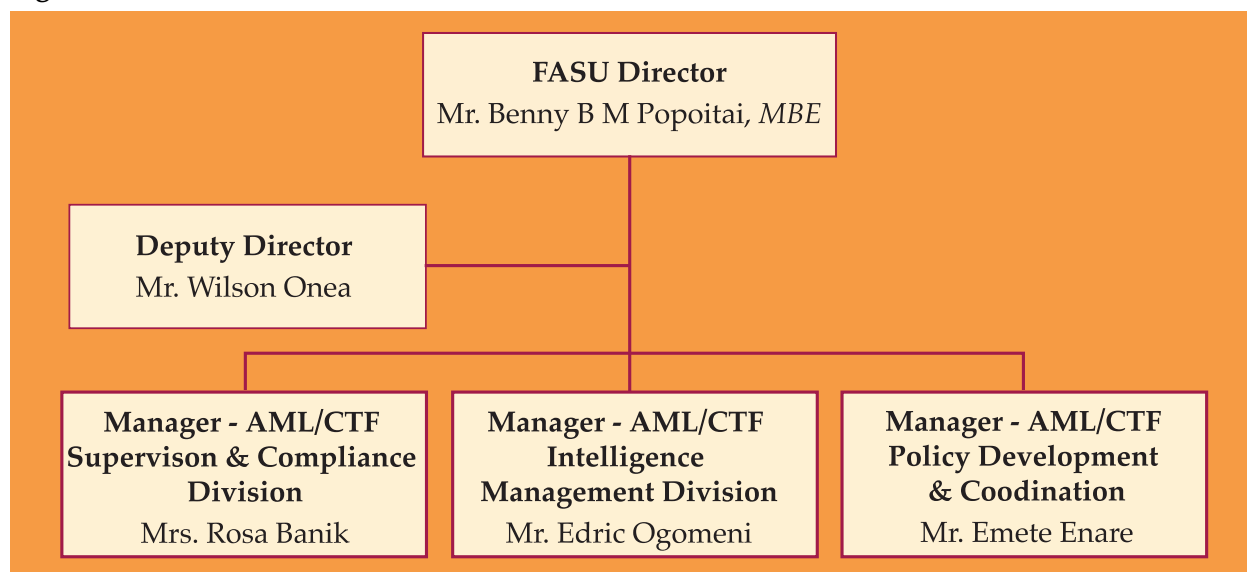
**FASU Director**
Mr. Benny B M Popoitai, *MBE*

**Deputy Director**
Mr. Wilson Onea

**Manager - AML/CTF Supervison & Compliance Division**
Mrs. Rosa Banik

**Manager - AML/CTF Intelligence Management Division**
Mr. Edric Ogomeni

**Manager - AML/CTF Policy Development & Coodination**
Mr. Emete Enare